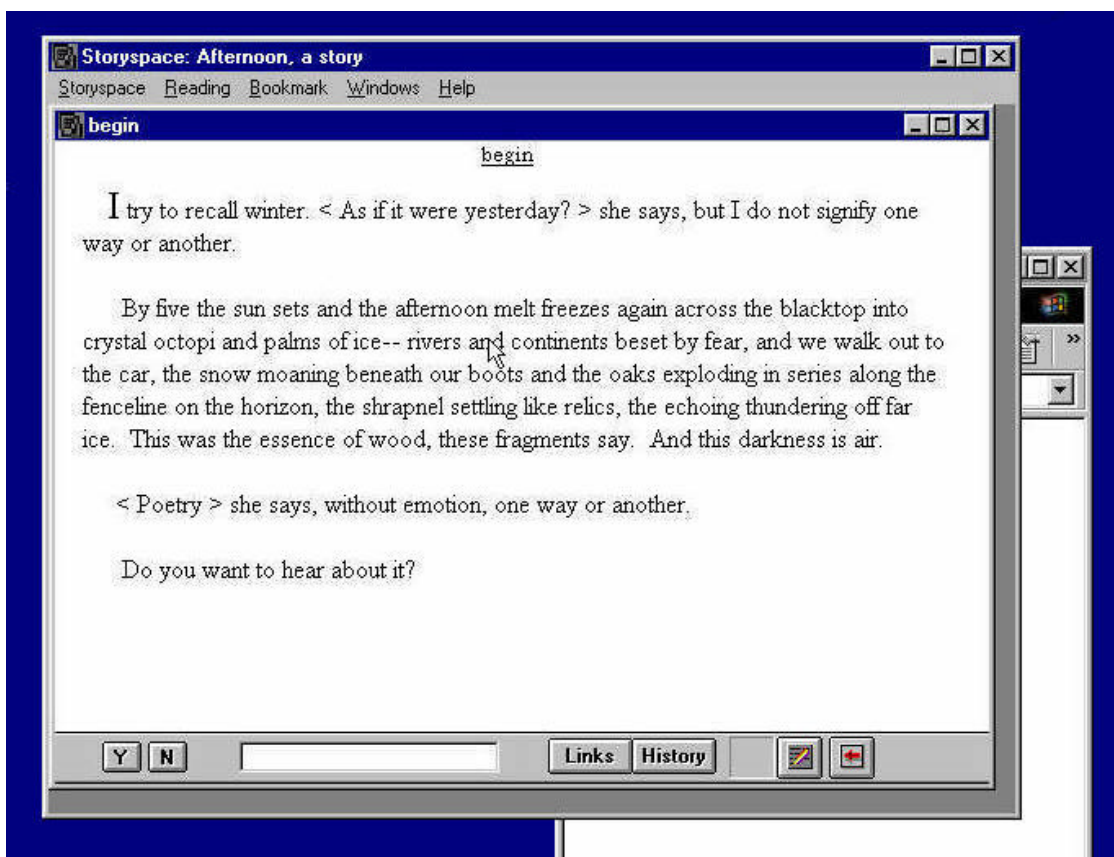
Storyspace: Afternoon, a story

Storyspace Reading Bookmark Windows Help

begin

begin

I try to recall winter. < As if it were yesterday? > she says, but I do not signify one way or another.

By five the sun sets and the afternoon melt freezes again across the blacktop into crystal octopi and palms of ice-- rivers and continents beset by fear, and we walk out to the car, the snow moaning beneath our boots and the oaks exploding in series along the fenceline on the horizon, the shrapnel settling like relics, the echoing thundering off far ice. This was the essence of wood, these fragments say. And this darkness is air.

< Poetry > she says, without emotion, one way or another.

Do you want to hear about it?

Y N Links History